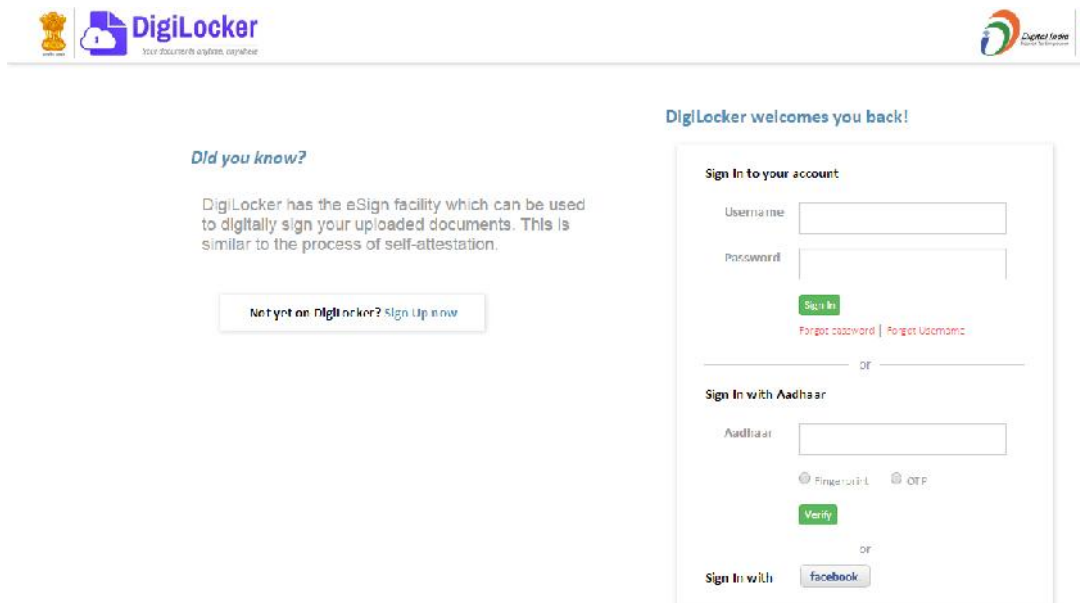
DigiLocker
Your documents anytime, anywhere

Digital India

DigiLocker welcomes you back!

Did you know?

DigiLocker has the eSign facility which can be used to digitally sign your uploaded documents. This is similar to the process of self-attestation.

Not yet on DigiLocker? Sign Up now

Sign In to your account

Username

Password

Sign In

Forgot password | Forgot Username

or

Sign In with Aadhaar

Aadhaar

Fingerprint OTP

Verify

or

Sign In with facebook